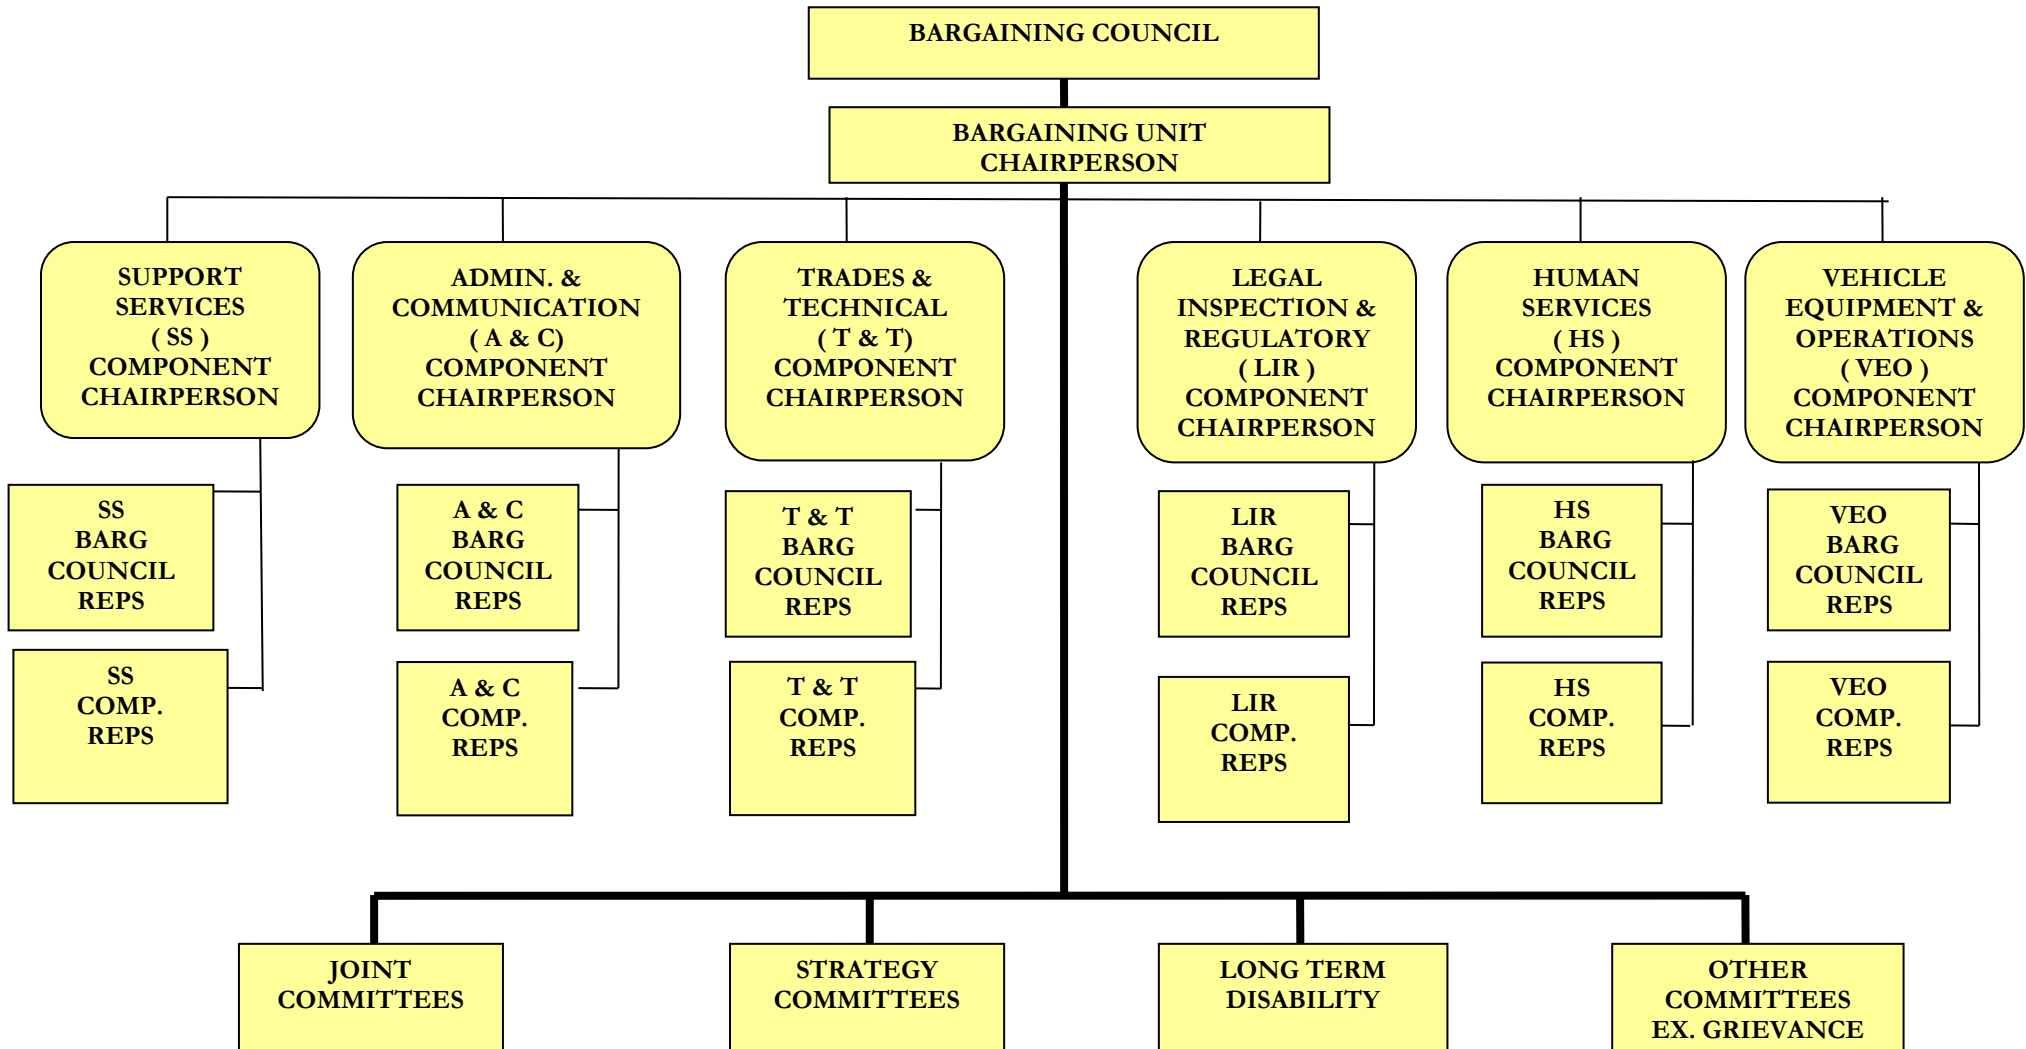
BARGAINING COUNCIL

BARGAINING UNIT CHAIRPERSON

SUPPORT SERVICES ( SS ) COMPONENT CHAIRPERSON

SS BARG COUNCIL REPS

SS COMP. REPS

ADMIN. & COMMUNICATION ( A & C) COMPONENT CHAIRPERSON

A & C BARG COUNCIL REPS

A & C COMP. REPS

TRADES & TECHNICAL ( T & T) COMPONENT CHAIRPERSON

T & T BARG COUNCIL REPS

T & T COMP. REPS

LEGAL INSPECTION & REGULATORY ( LIR ) COMPONENT CHAIRPERSON

LIR BARG COUNCIL REPS

LIR COMP. REPS

HUMAN SERVICES ( HS ) COMPONENT CHAIRPERSON

HS BARG COUNCIL REPS

HS COMP. REPS

VEHICLE EQUIPMENT & OPERATIONS ( VEO ) COMPONENT CHAIRPERSON

VEO BARG COUNCIL REPS

VEO COMP. REPS

JOINT COMMITTEES

STRATEGY COMMITTEES

LONG TERM DISABILITY

OTHER COMMITTEES EX. GRIEVANCE